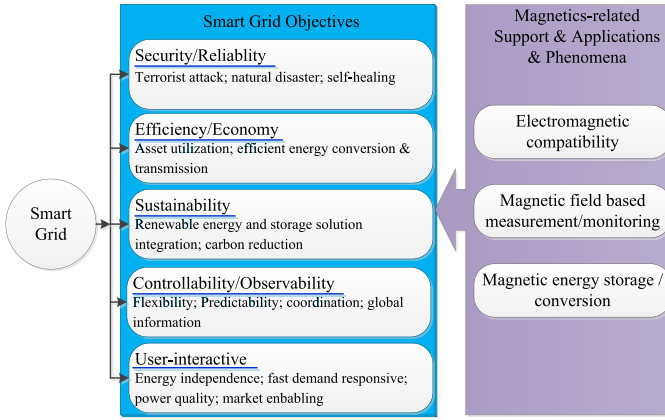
Smart Grid

Smart Grid Objectives

Security/Reliablity
Terrorist attack; natural disaster; self-healing

Efficiency/Economy
Asset utilization; efficient energy conversion & transmission

Sustainability
Renewable energy and storage solution integration; carbon reduction

Controllability/Observability
Flexibility; Predictability; coordination; global information

User-interactive
Energy independence; fast demand responsive; power quality; market enbabling

Magnetics-related Support & Applications & Phenomena

Electromagnetic compatibility

Magnetic field based measurement/monitoring

Magnetic energy storage / conversion